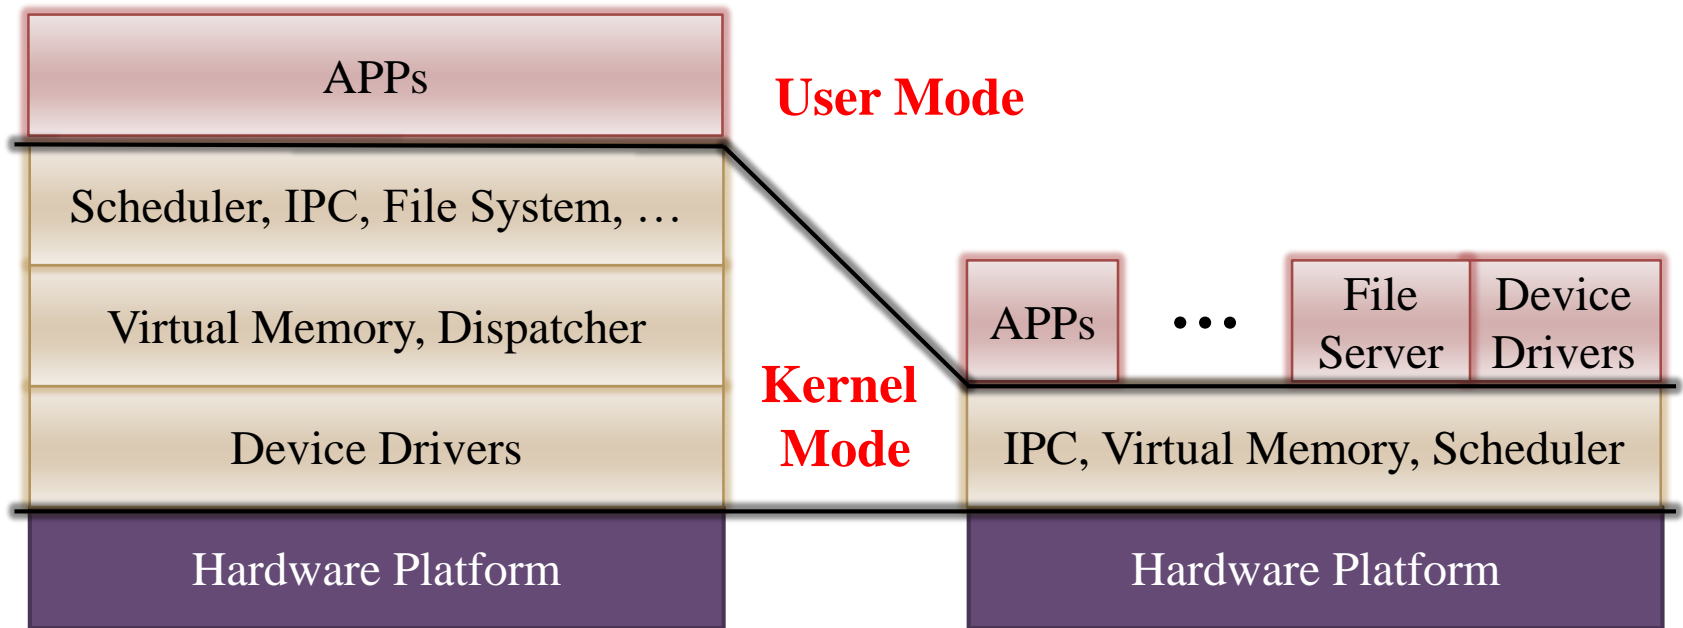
APPs

User Mode

Scheduler, IPC, File System, …

Virtual Memory, Dispatcher

Device Drivers

Kernel Mode

Hardware Platform

APPs

•••

File Server

Device Drivers

IPC, Virtual Memory, Scheduler

Hardware Platform